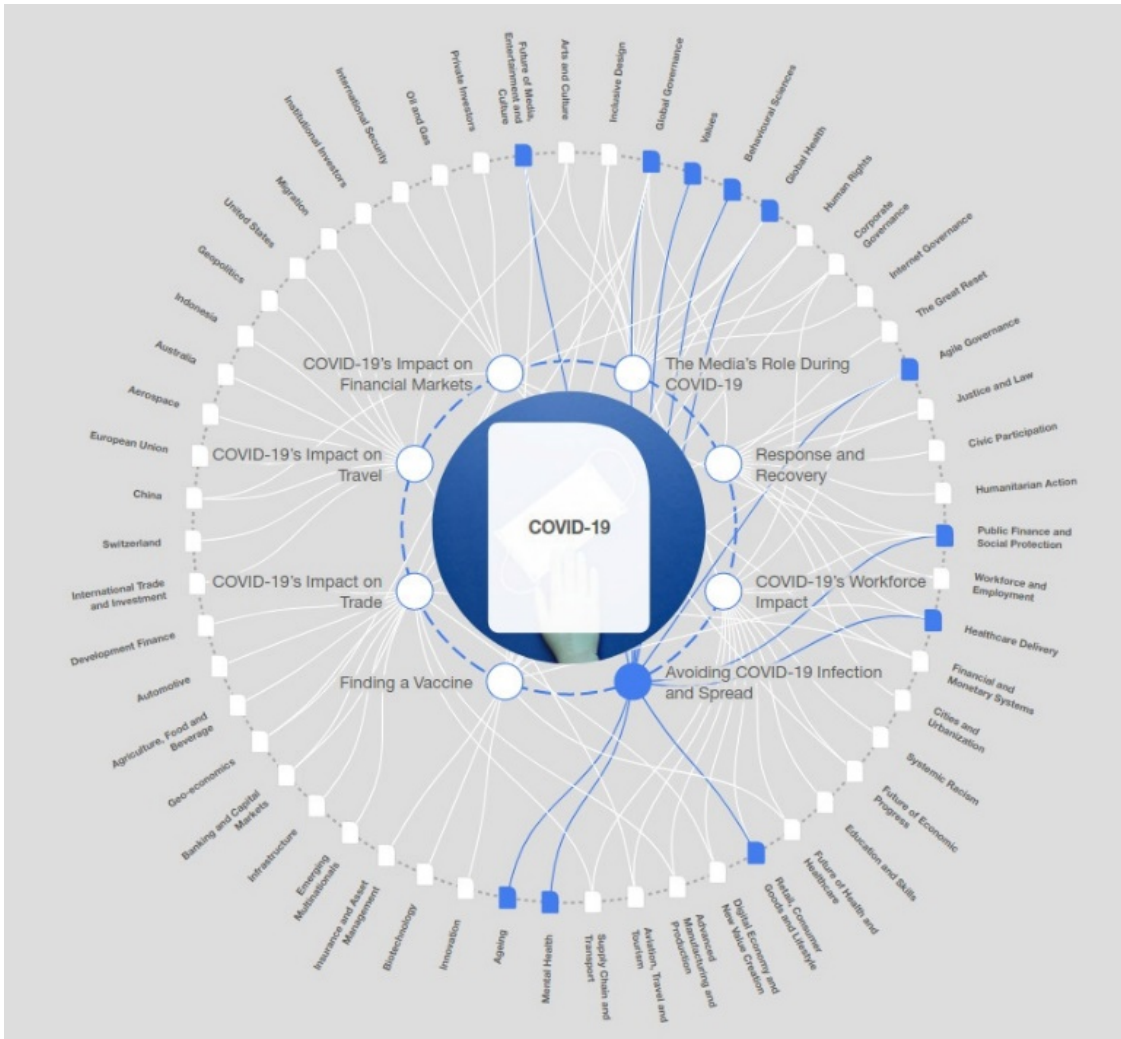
Future of Media, Entertainment and Culture

Arts and Culture

Inclusive Design

Global Governance

Values

Behavioural Sciences

Global Health

Human Rights

Corporate Governance

Internet Governance

The Great Reset

Agile Governance

Justice and Law

Civic Participation

Humanitarian Action

Public Finance and Social Protection

Workforce and Employment

Healthcare Delivery

Financial and Monetary Systems

Cities and Urbanization

Systemic Racism

Future of Economic Progress

Education and Skills

Future of Health and Healthcare

Retail, Consumer Goods and Lifestyle

Digital Economy and New Value Creation

Advanced Manufacturing and Production

Aviation, Travel and Tourism

Supply Chain and Transport

Mental Health

Ageing

Innovation

Biotechnology

Insurance and Asset Management

Emerging Multinationals

Infrastructure

Banking and Capital Markets

Geo-economics

Agriculture, Food and Beverage

Automotive

Development Finance

International Trade and Investment

Switzerland

China

European Union

Aerospace

Australia

Indonesia

Geopolitics

United States

Migration

Institutional Investors

International Security

Oil and Gas

Private Investors

COVID-19's Impact on Financial Markets

The Media's Role During COVID-19

COVID-19's Impact on Travel

Response and Recovery

COVID-19

COVID-19's Impact on Trade

COVID-19's Workforce Impact

Finding a Vaccine

Avoiding COVID-19 Infection and Spread